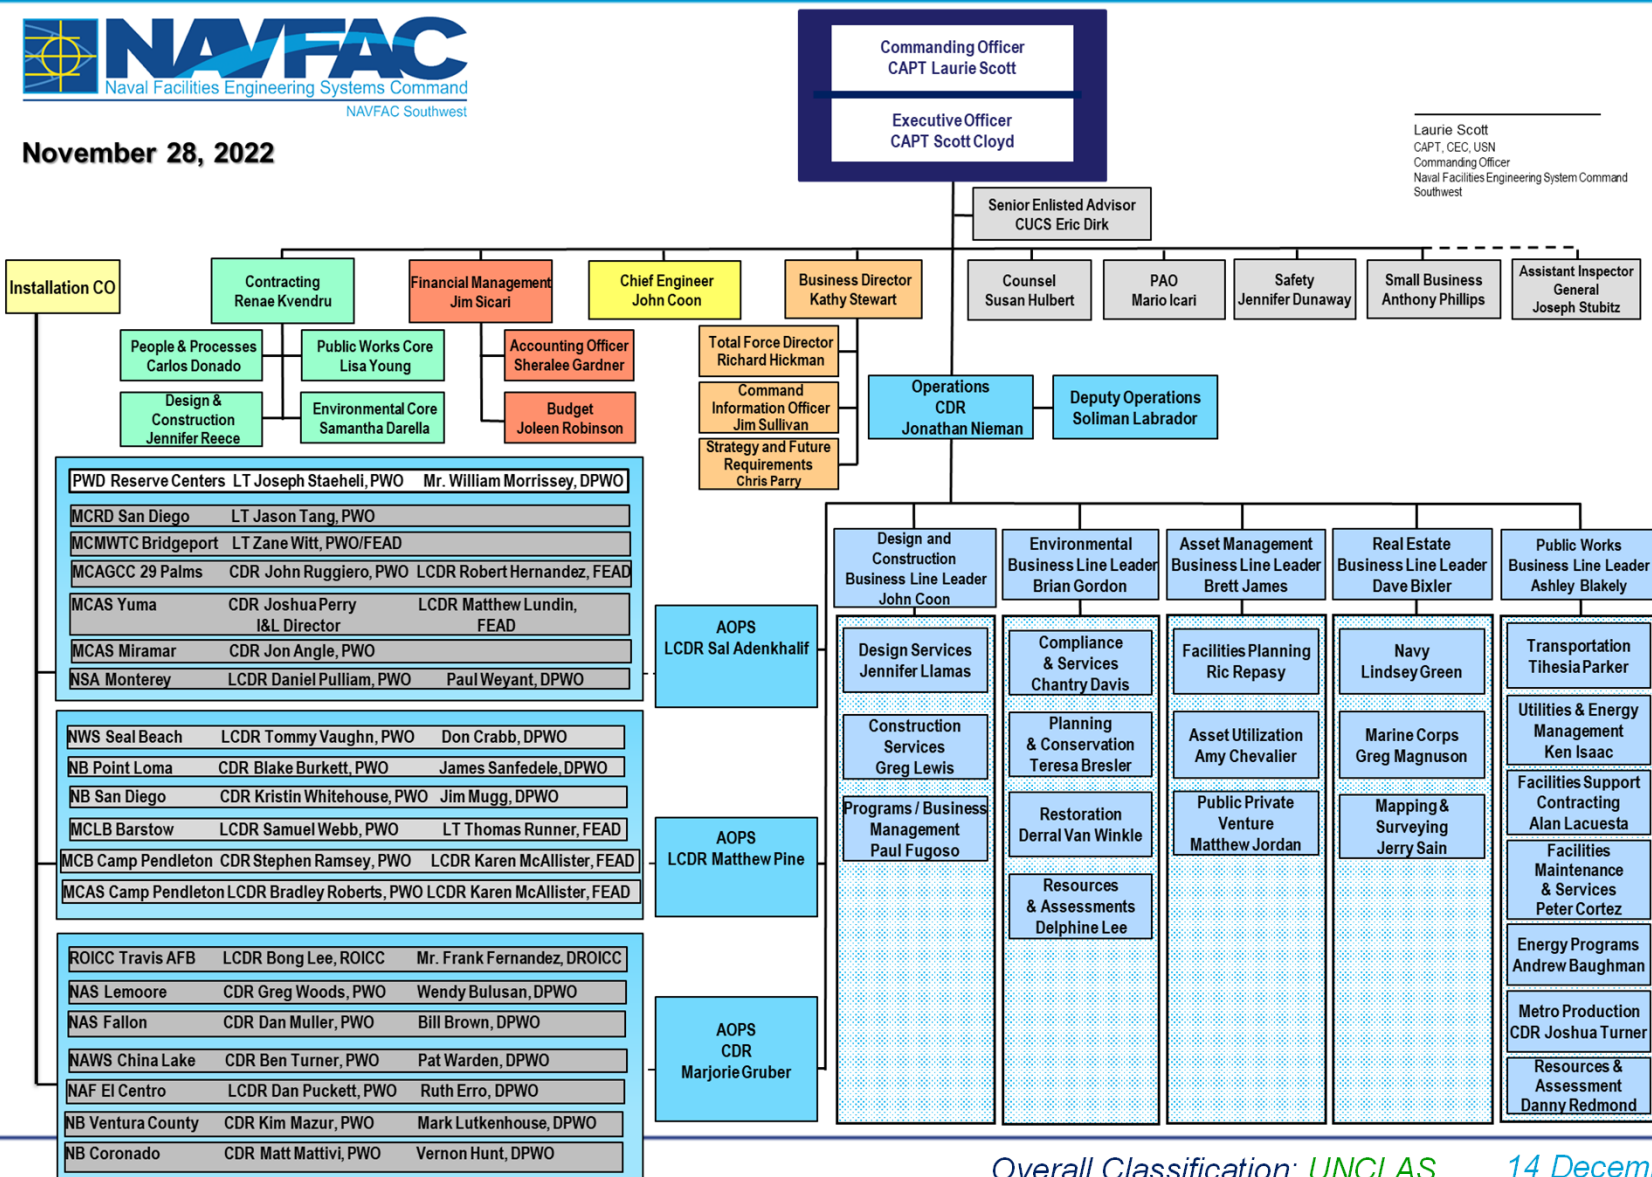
NAVFAC
Naval Facilities Engineering Systems Command
NAVFAC Southwest

November 28, 2022

Commanding Officer
CAPT Laurie Scott

Executive Officer
CAPT Scott Cloyd

Laurie Scott
CAPT, CEC, USN
Commanding Officer
Naval Facilities Engineering System Command Southwest

Senior Enlisted Advisor
CUCS Eric Dirk

Installation CO

Contracting
Renae Kvendru

Financial Management
Jim Sicari

Chief Engineer
John Coon

Business Director
Kathy Stewart

Counsel
Susan Hulbert

PAO
Mario Icari

Safety
Jennifer Dunaway

Small Business
Anthony Phillips

Assistant Inspector General
Joseph Stubitz

People & Processes
Carlos Donado

Public Works Core
Lisa Young

Design & Construction
Jennifer Reece

Environmental Core
Samantha Darella

Accounting Officer
Sheralee Gardner

Budget
Joleen Robinson

Total Force Director
Richard Hickman

Command Information Officer
Jim Sullivan

Strategy and Future Requirements
Chris Parry

Operations
CDR
Jonathan Nieman

Deputy Operations
Soliman Labrador

PWD Reserve Centers LT Joseph Staeheli, PWO Mr. William Morrissey, DPWO
MCRD San Diego LT Jason Tang, PWO
MCMWTC Bridgeport LT Zane Witt, PWO/FEAD
MCAGCC 29 Palms CDR John Ruggiero, PWO LCDR Robert Hernandez, FEAD
MCAS Yuma CDR Joshua Perry I&L Director LCDR Matthew Lundin, FEAD
MCAS Miramar CDR Jon Angle, PWO
NSA Monterey LCDR Daniel Pulliam, PWO Paul Weyant, DPWO

AOPS
LCDR Sal Adenkhalif

NWS Seal Beach LCDR Tommy Vaughn, PWO Don Crabb, DPWO
NB Point Loma CDR Blake Burkett, PWO James Sanfedele, DPWO
NB San Diego CDR Kristin Whitehouse, PWO Jim Mugg, DPWO
MCLB Barstow LCDR Samuel Webb, PWO LT Thomas Runner, FEAD
MCB Camp Pendleton CDR Stephen Ramsey, PWO LCDR Karen McAllister, FEAD
MCAS Camp Pendleton LCDR Bradley Roberts, PWO LCDR Karen McAllister, FEAD

AOPS
LCDR Matthew Pine

ROICC Travis AFB LCDR Bong Lee, ROICC Mr. Frank Fernandez, DROICC
NAS Lemoore CDR Greg Woods, PWO Wendy Bulusan, DPWO
NAS Fallon CDR Dan Muller, PWO Bill Brown, DPWO
NAWS China Lake CDR Ben Turner, PWO Pat Warden, DPWO
NAF El Centro LCDR Dan Puckett, PWO Ruth Erro, DPWO
NB Ventura County CDR Kim Mazur, PWO Mark Lutkenhouse, DPWO
NB Coronado CDR Matt Mattivi, PWO Vernon Hunt, DPWO

AOPS
CDR
Marjorie Gruber

Design and Construction Business Line Leader
John Coon

Environmental Business Line Leader
Brian Gordon

Asset Management Business Line Leader
Brett James

Real Estate Business Line Leader
Dave Bixler

Public Works Business Line Leader
Ashley Blakely

Design Services
Jennifer Llamas

Construction Services
Greg Lewis

Programs / Business Management
Paul Fugoso

Compliance & Services
Chantry Davis

Planning & Conservation
Teresa Bresler

Restoration
Derral Van Winkle

Resources & Assessments
Delphine Lee

Facilities Planning
Ric Repasy

Asset Utilization
Amy Chevalier

Public Private Venture
Matthew Jordan

Navy
Lindsey Green

Marine Corps
Greg Magnuson

Mapping & Surveying
Jerry Sain

Transportation
Tihesia Parker

Utilities & Energy Management
Ken Isaac

Facilities Support Contracting
Alan Lacuesta

Facilities Maintenance & Services
Peter Cortez

Energy Programs
Andrew Baughman

Metro Production
CDR Joshua Turner

Resources & Assessment
Danny Redmond

Overall Classification: UNCLAS 14 Decem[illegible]